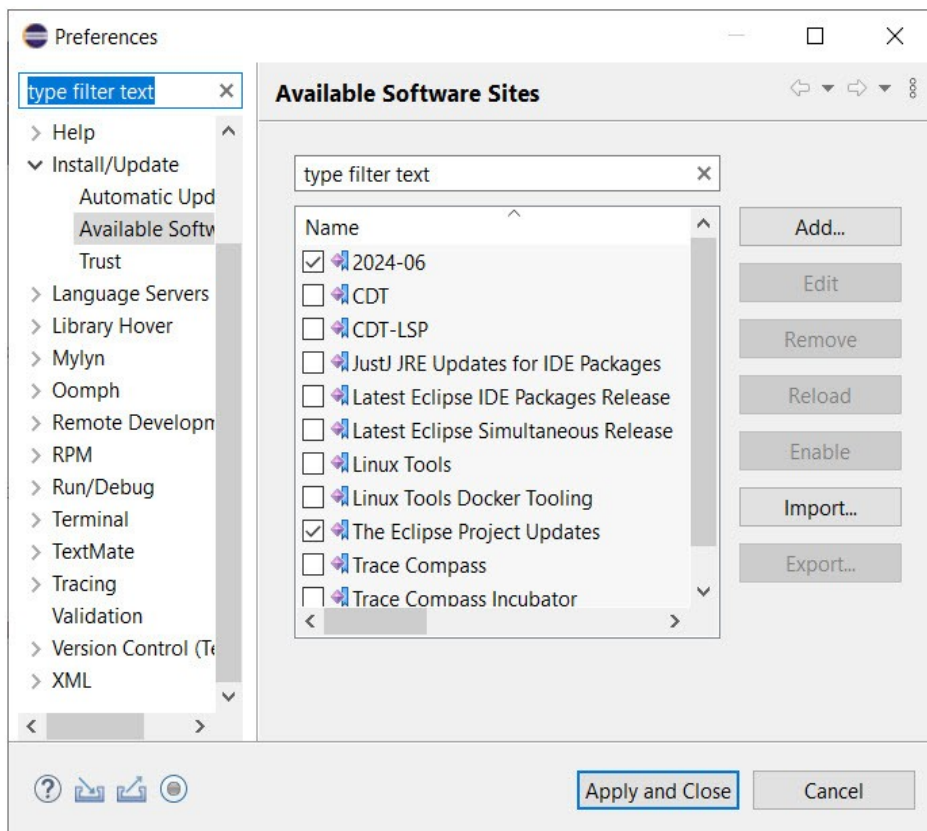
Preferences

type filter text

Help
Install/Update
Automatic Upd
Available Softw
Trust
Language Servers
Library Hover
Mylyn
Oomph
Remote Developn
RPM
Run/Debug
Terminal
TextMate
Tracing
Validation
Version Control (Te
XML

Available Software Sites

type filter text

Name
2024-06
CDT
CDT-LSP
JustJ JRE Updates for IDE Packages
Latest Eclipse IDE Packages Release
Latest Eclipse Simultaneous Release
Linux Tools
Linux Tools Docker Tooling
The Eclipse Project Updates
Trace Compass
Trace Compass Incubator

Add...
Edit
Remove
Reload
Enable
Import...
Export...

Apply and Close
Cancel